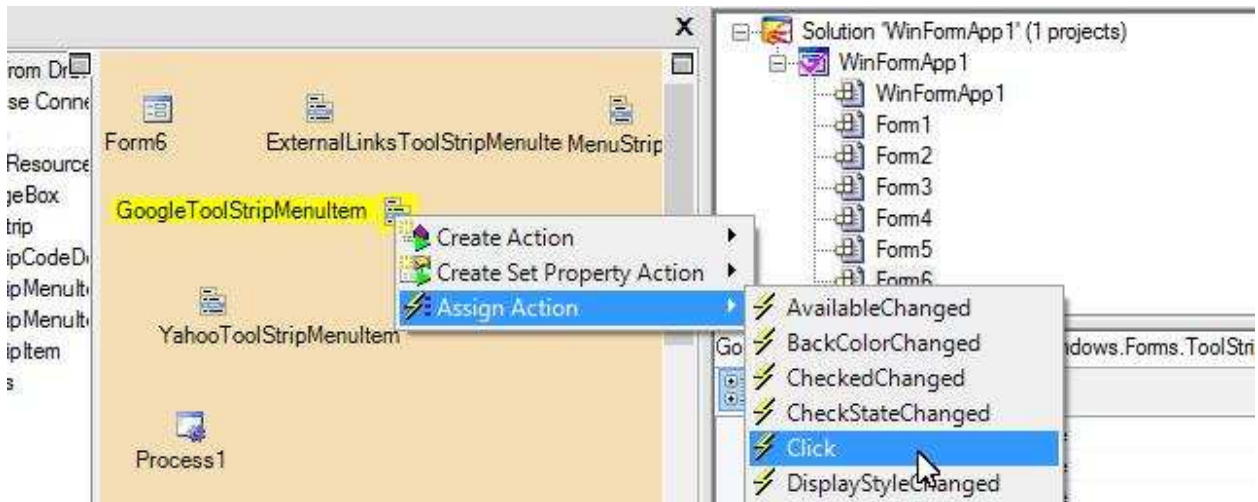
rom Dr
se Conne
Resource
geBox
trip
ipCodeD
ipMenult
ipMenult
ipItem
s

X

Form6
ExternalLinksToolStripMenulte
MenuStrip
GoogleToolStripMenuItem
YahooToolStripMenuItem
Process1

Create Action
Create Set Property Action
Assign Action

AvailableChanged
BackColorChanged
CheckedChanged
CheckStateChanged
Click
DisplayStyleChanged

Solution 'WinFormApp1' (1 projects)
WinFormApp1
WinFormApp1
Form1
Form2
Form3
Form4
Form5
Form6

Go
ndows.Forms.ToolStri